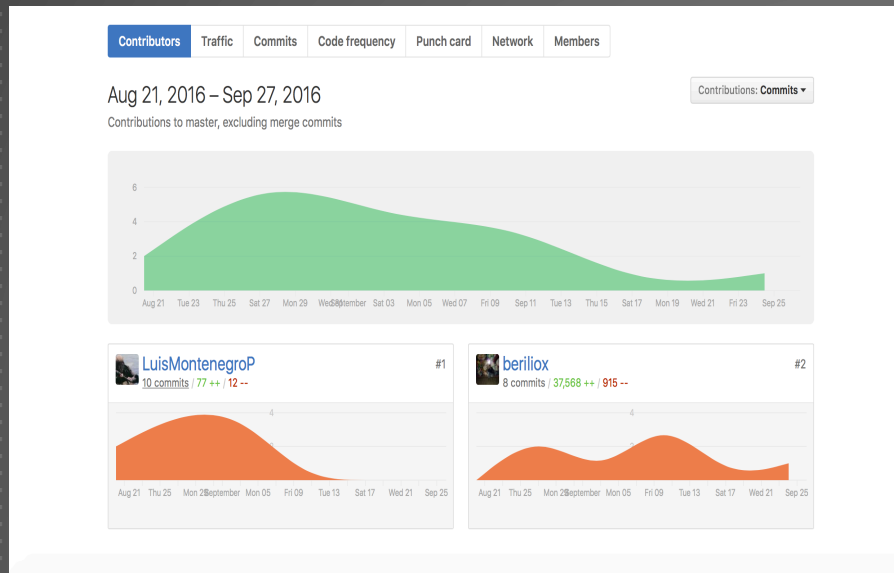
Contributors | Traffic | Commits | Code frequency | Punch card | Network | Members

Aug 21, 2016 – Sep 27, 2016
Contributions to master, excluding merge commits

Contributions: Commits ▾

6
4
2
0
Aug 21 Tue 23 Thu 25 Sat 27 Mon 29 WedSeptember Sat 03 Mon 05 Wed 07 Fri 09 Sep 11 Tue 13 Thu 15 Sat 17 Mon 19 Wed 21 Fri 23 Sep 25

LuisMontenegroP
10 commits / 77 ++ / 12 --
#1
4
2
Aug 21 Thu 25 Mon 2September Mon 05 Fri 09 Tue 13 Sat 17 Wed 21 Sep 25

beriliox
8 commits / 37,568 ++ / 915 --
#2
4
2
Aug 21 Thu 25 Mon 2September Mon 05 Fri 09 Tue 13 Sat 17 Wed 21 Sep 25